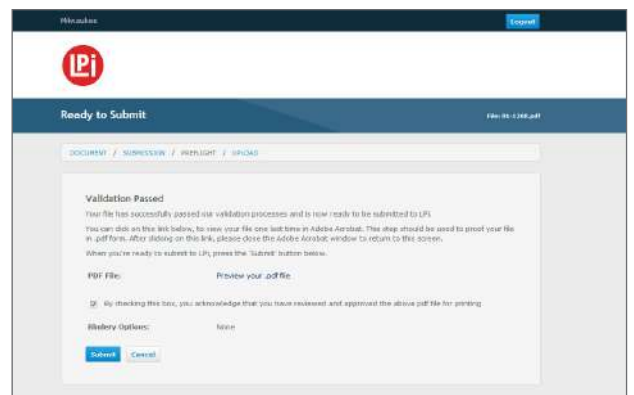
Milwaukee

Logout

LPi

Ready to Submit

File: 06-1208.pdf

DOCUMENT / SUBMISSION / PREFLIGHT / UPLOAD

Validation Passed

Your file has successfully passed our validation processes and is now ready to be submitted to LPi.

You can click on this link below, to view your file one last time in Adobe Acrobat. This step should be used to proof your file in .pdf form. After clicking on this link, please close the Adobe Acrobat window to return to this screen.

When you're ready to submit to LPi, press the 'Submit' button below.

PDF File: Preview your .pdf file

By checking this box, you acknowledge that you have reviewed and approved the above pdf file for printing

Bindery Options: None

Submit Cancel